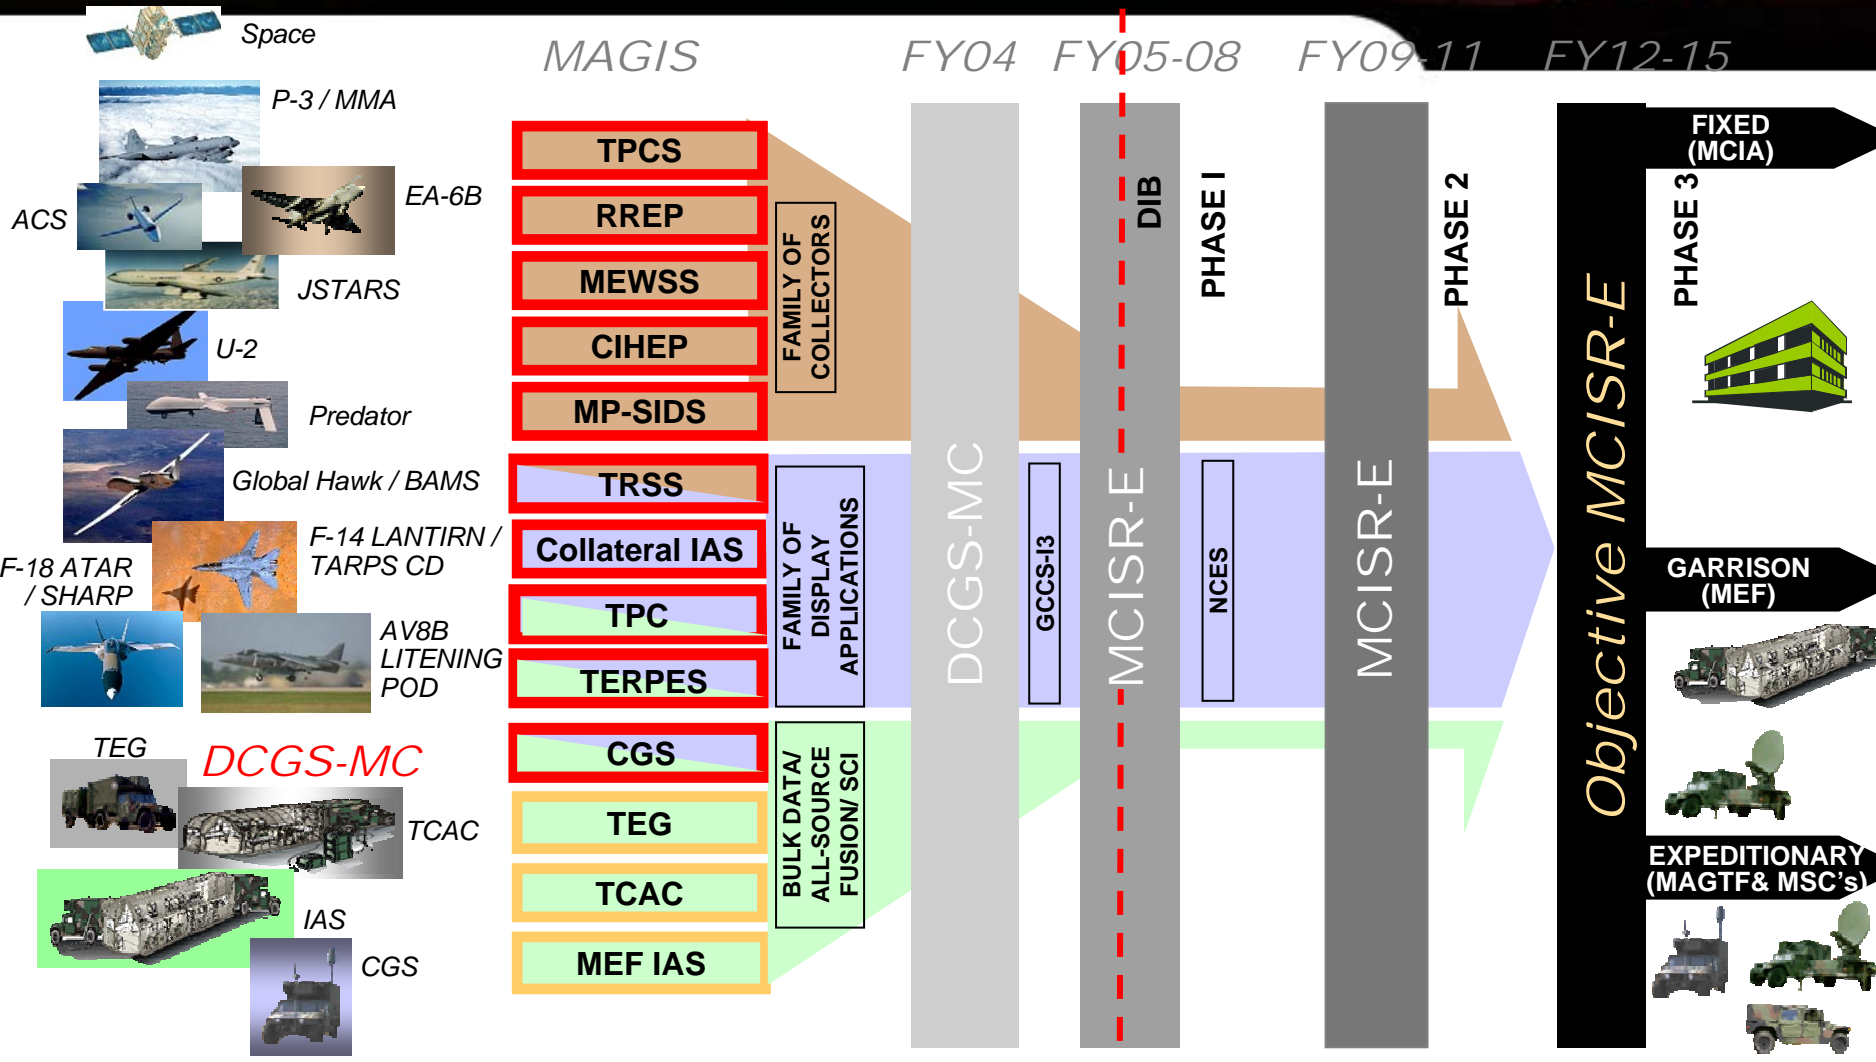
Space

P-3 / MMA

ACS

EA-6B

JSTARS

U-2

Predator

Global Hawk / BAMS

F-14 LANTIRN / TARPS CD

F-18 ATAR / SHARP

AV8B LITENING POD

TEG

DCGS-MC

TCAC

IAS

CGS

MAGIS

FY04

FY05-08

FY09-11

FY12-15

TPCS

RREP

MEWSS

CIHEP

MP-SIDS

FAMILY OF COLLECTORS

TRSS

Collateral IAS

TPC

TERPES

FAMILY OF DISPLAY APPLICATIONS

CGS

TEG

TCAC

MEF IAS

BULK DATA/ ALL-SOURCE FUSION/ SCI

DCGS-MC

GCCS-I3

DIB

MCISR-E

PHASE I

NCES

MCISR-E

PHASE 2

Objective MCISR-E

FIXED (MCIA)

PHASE 3

GARRISON (MEF)

EXPEDITIONARY (MAGTF& MSC's)